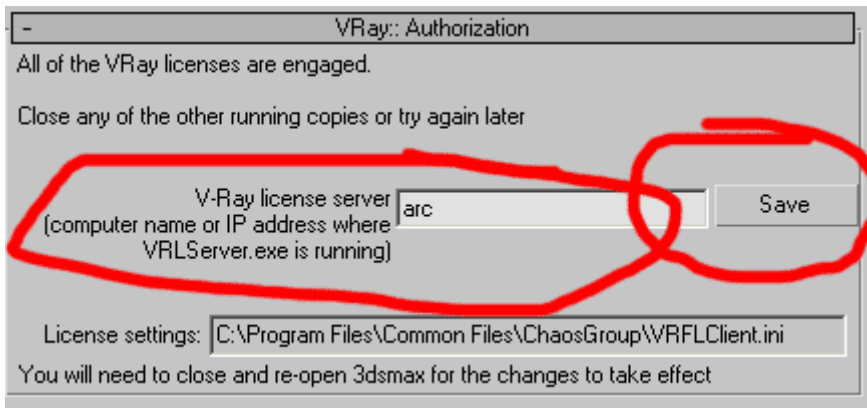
- VRay:: Authorization

All of the VRay licenses are engaged.

Close any of the other running copies or try again later

V-Ray license server (computer name or IP address where VRLServer.exe is running)

arc

Save

License settings: C:\Program Files\Common Files\ChaosGroup\VRFLClient.ini

You will need to close and re-open 3dsmax for the changes to take effect